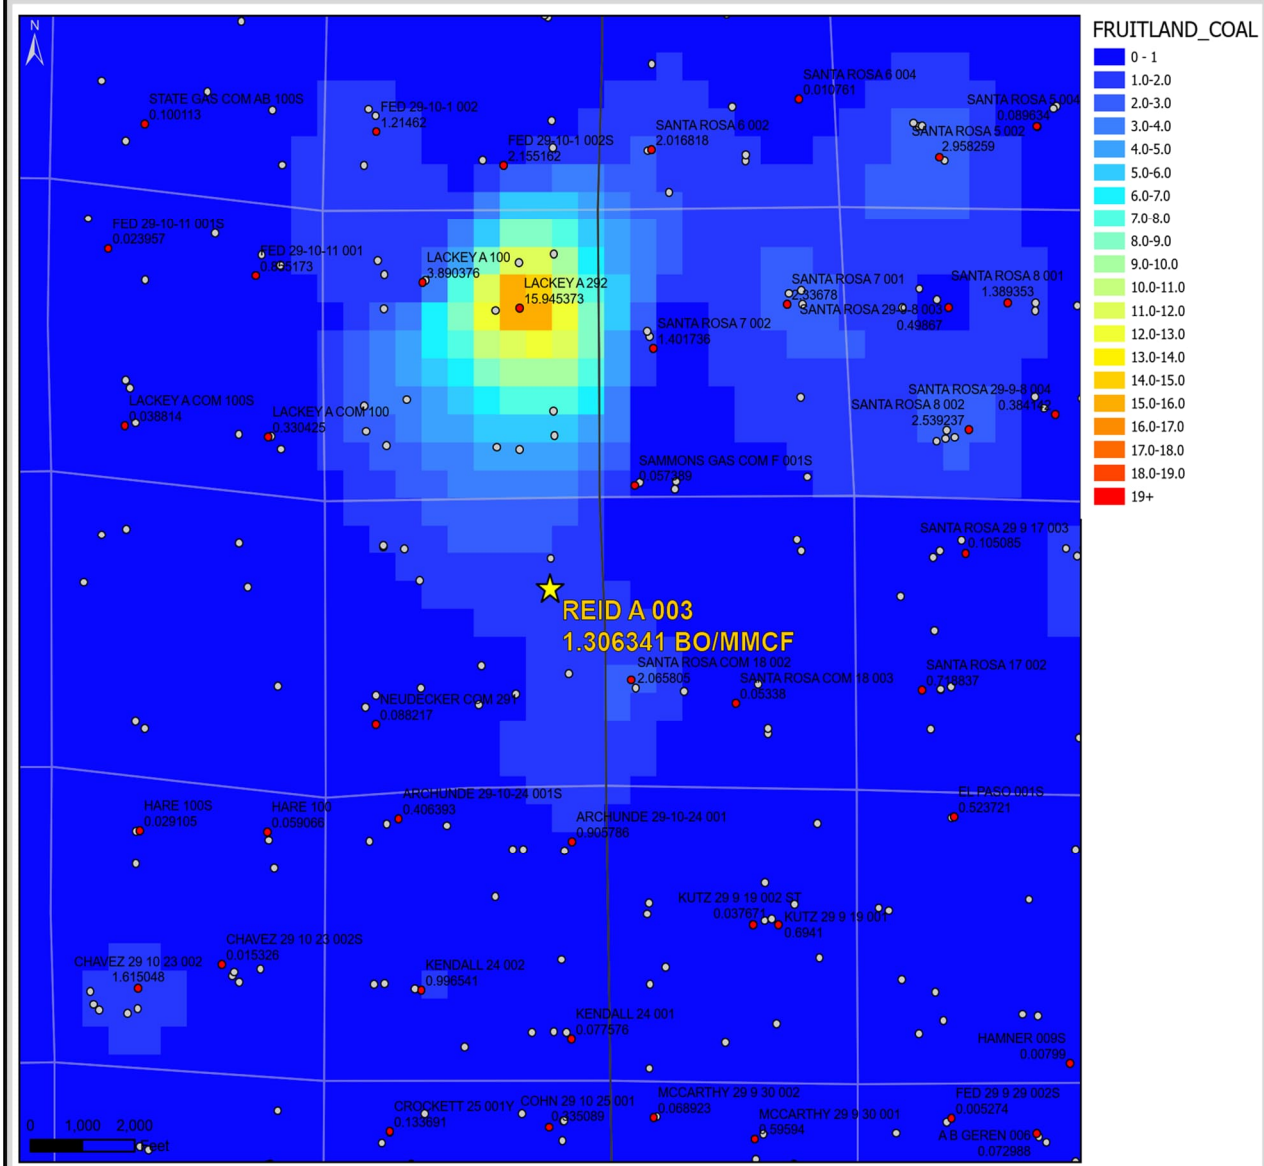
N

STATE GAS COM AB 100S
0.100113

FED 28-10-1 002
1.21462

FED 29-10-1 002S
2.155162

SANTA ROSA 6 002
2.016818

SANTA ROSA 6 004
0.010761

SANTA ROSA 6 004
0.089634

SANTA ROSA 5 002
2.958259

FED 29-10-11 001S
0.023957

FED 29-10-11 001
0.836173

LACKEY A 100
3.890376

LACKEY A 292
15.945373

SANTA ROSA 7 001
2.33678

SANTA ROSA 29-9-8 003
0.49867

SANTA ROSA 8 001
1.389353

SANTA ROSA 7 002
1.401736

LACKEY A COM 100S
0.038814

LACKEY A COM 100
0.330425

SANTA ROSA 29-9-8 004
0.384142

SANTA ROSA 8 002
2.539237

SAMMONS GAS COM F 001S
0.057389

SANTA ROSA 29 9 17 003
0.105085

REID A 003
1.306341 BO/MMCF

SANTA ROSA COM 18 002
2.065805

SANTA ROSA COM 18 003
0.05338

SANTA ROSA 17 002
0.718837

NEUDECKER COM 291
0.088217

ARCHUNDE 29-10-24 001S
0.406393

ARCHUNDE 29-10-24 001
0.905786

HARE 100S
0.029105

HARE 100
0.059066

EL PASO 001S
0.523721

KUTZ 29 9 19 002 ST
0.037671

KUTZ 29 9 19 001
0.6941

CHAVEZ 29 10 23 002S
0.015326

CHAVEZ 29 10 23 002
1.615048

KENDALL 24 002
0.998541

KENDALL 24 001
0.077576

HAMNER 009S
0.00799

CROCKETT 25 001Y
0.133691

COHN 29 10 25 001
0.335089

MCCARTHY 29 9 30 002
0.068923

MCCARTHY 29 9 30 001
0.59594

FED 29 9 29 002S
0.005274

A B GEREN 006
0.072988

0 1,000 2,000
Feet

FRUITLAND_COAL
0 - 1
1.0-2.0
2.0-3.0
3.0-4.0
4.0-5.0
5.0-6.0
6.0-7.0
7.0-8.0
8.0-9.0
9.0-10.0
10.0-11.0
11.0-12.0
12.0-13.0
13.0-14.0
14.0-15.0
15.0-16.0
16.0-17.0
17.0-18.0
18.0-19.0
19+